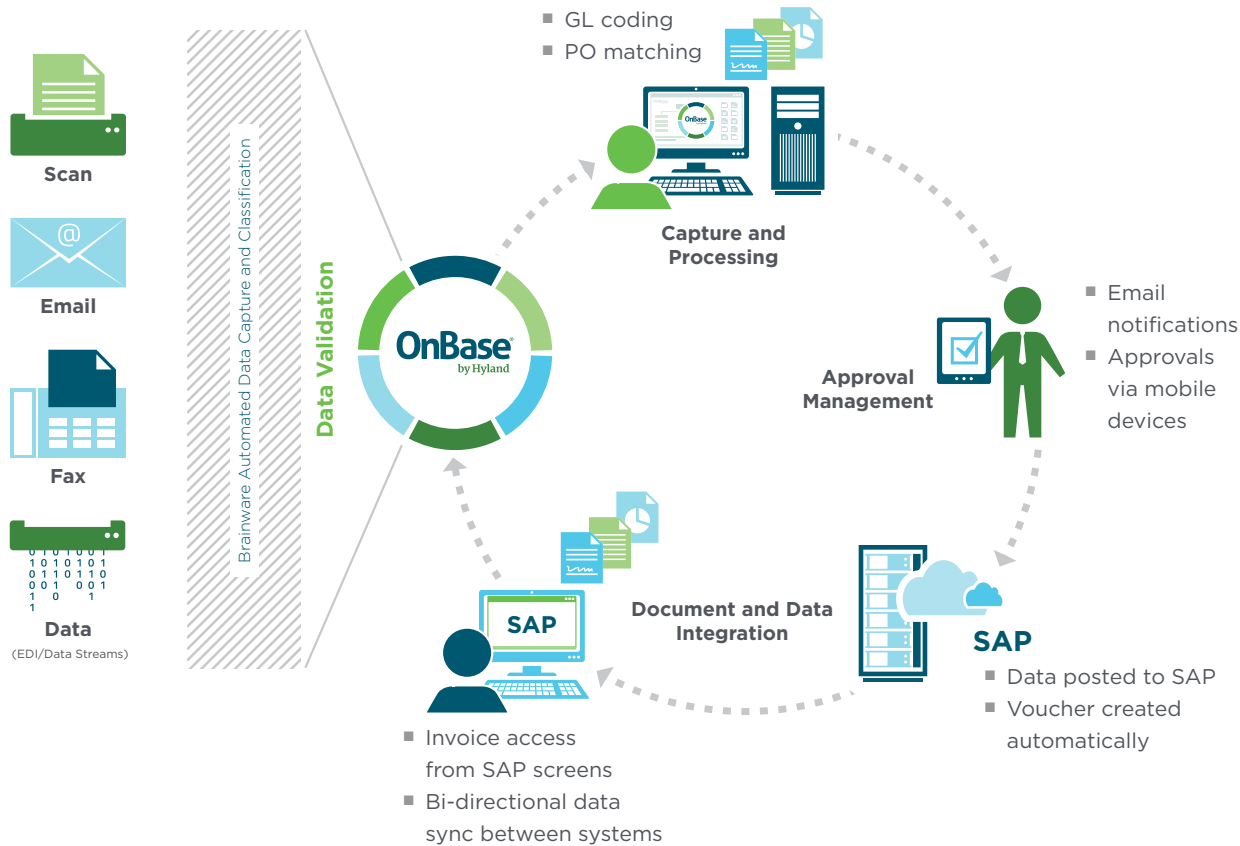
Scan

Email

Fax

0 1 0 1 0 0 1 0 1
1 0 1 0 1 0 1 0 1
0 1 1 0 1 0 1 1 0
0 0 1 0 0 1 0 0 1
1 1 1

Data
(EDI/Data Streams)

Brainware Automated Data Capture and Classification

Data Validation

OnBase
by Hyland

■ GL coding
■ PO matching

Capture and Processing

Approval Management

■ Email notifications
■ Approvals via mobile devices

SAP
■ Data posted to SAP
■ Voucher created automatically

Document and Data Integration

SAP

■ Invoice access from SAP screens
■ Bi-directional data sync between systems